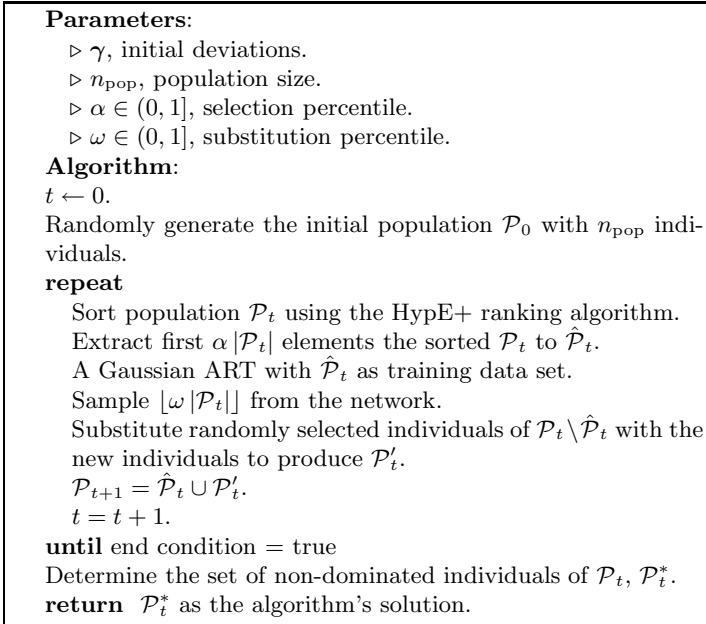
**Parameters**:
$\triangleright$ $\boldsymbol{\gamma}$, initial deviations.
$\triangleright$ $n_{\text{pop}}$, population size.
$\triangleright$ $\alpha \in (0,1]$, selection percentile.
$\triangleright$ $\omega \in (0,1]$, substitution percentile.
**Algorithm**:
$t \leftarrow 0$.
Randomly generate the initial population $\mathcal{P}_0$ with $n_{\text{pop}}$ individuals.
**repeat**
Sort population $\mathcal{P}_t$ using the HypE+ ranking algorithm.
Extract first $\alpha\,|\mathcal{P}_t|$ elements the sorted $\mathcal{P}_t$ to $\hat{\mathcal{P}}_t$.
A Gaussian ART with $\hat{\mathcal{P}}_t$ as training data set.
Sample $\lfloor \omega\,|\mathcal{P}_t| \rfloor$ from the network.
Substitute randomly selected individuals of $\mathcal{P}_t \setminus \hat{\mathcal{P}}_t$ with the new individuals to produce $\mathcal{P}'_t$.
$\mathcal{P}_{t+1} = \hat{\mathcal{P}}_t \cup \mathcal{P}'_t$.
$t = t + 1$.
**until** end condition = true
Determine the set of non-dominated individuals of $\mathcal{P}_t$, $\mathcal{P}^*_t$.
**return** $\mathcal{P}^*_t$ as the algorithm's solution.